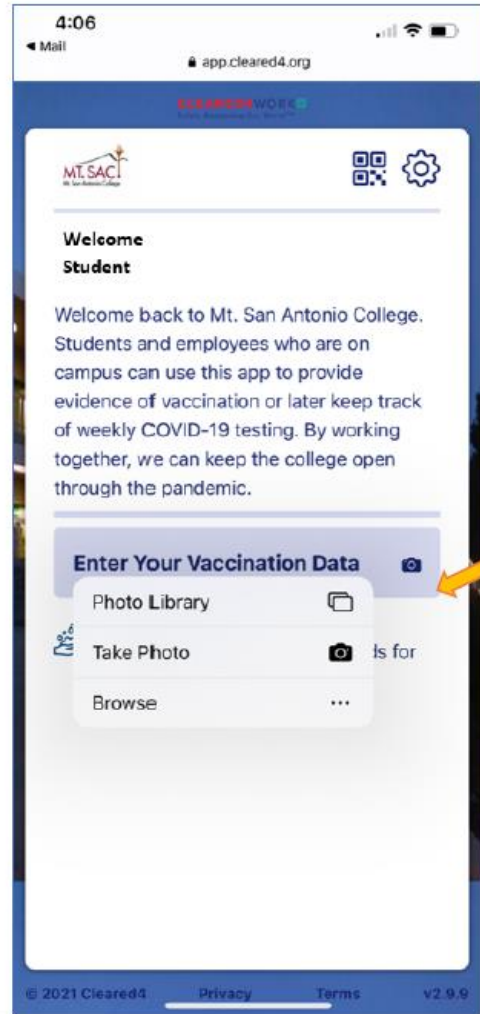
4:06
◂ Mail
app.cleared4.org

CLEARED4WORK
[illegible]

MT. SAC
Mt. San Antonio College

Welcome
Student

Welcome back to Mt. San Antonio College. Students and employees who are on campus can use this app to provide evidence of vaccination or later keep track of weekly COVID-19 testing. By working together, we can keep the college open through the pandemic.

Enter Your Vaccination Data

Photo Library
Take Photo
Browse

ds for

© 2021 Cleared4 Privacy Terms v2.9.9